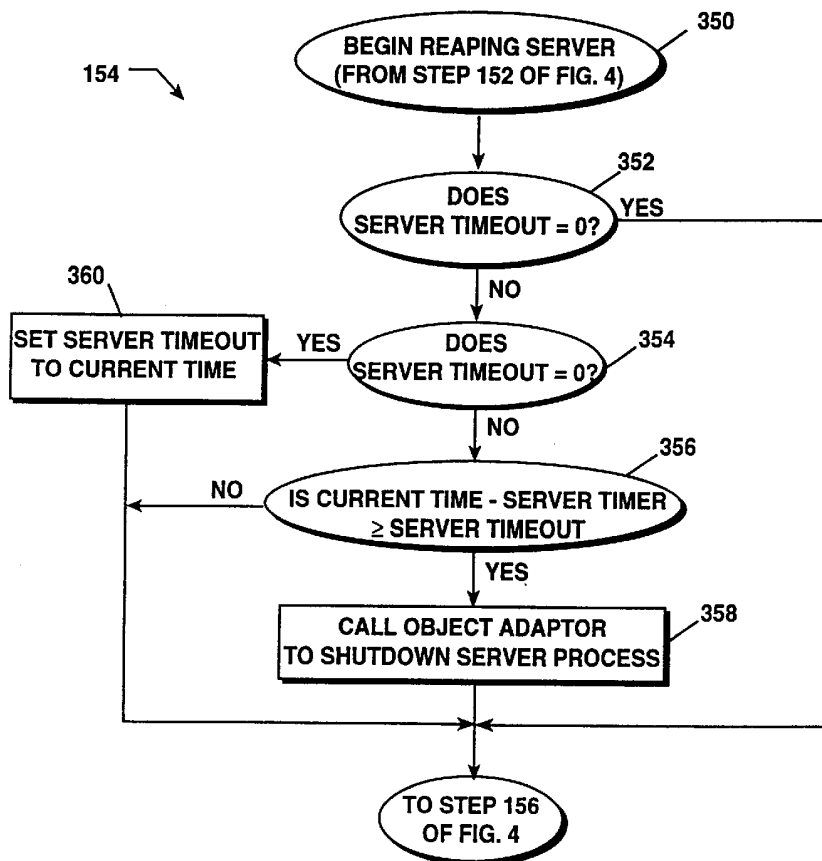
154

350
BEGIN REAPING SERVER (FROM STEP 152 OF FIG. 4)

352
DOES SERVER TIMEOUT = 0?
YES

NO

360
SET SERVER TIMEOUT TO CURRENT TIME

YES
DOES SERVER TIMEOUT = 0?
354

NO

356
NO
IS CURRENT TIME - SERVER TIMER $\geq$ SERVER TIMEOUT

YES

358
CALL OBJECT ADAPTOR TO SHUTDOWN SERVER PROCESS

TO STEP 156 OF FIG. 4